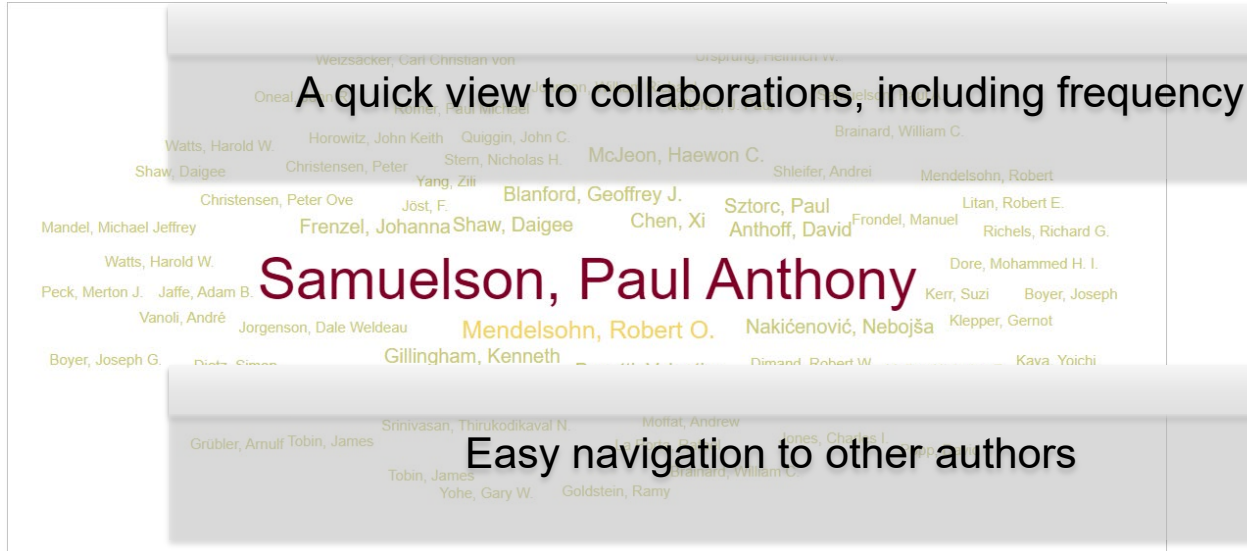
Weizsäcker, Carl Christian von
Ursprung, Heinrich W.

A quick view to collaborations, including frequency

Oneal
Nowell, Paul Michael
Brainard, William C.
Watts, Harold W.
Horowitz, John Keith
Quiggin, John C.
Shaw, Daigee
Christensen, Peter
Stern, Nicholas H.
McJeon, Haewon C.
Shleifer, Andrei
Mendelsohn, Robert
Yang, Zili
Christensen, Peter Ove
Jöst, F.
Blanford, Geoffrey J.
Sztorc, Paul
Litan, Robert E.
Mandel, Michael Jeffrey
Frenzel, Johanna
Shaw, Daigee
Chen, Xi
Anthoff, David
Frondel, Manuel
Richels, Richard G.
Watts, Harold W.
Samuelson, Paul Anthony
Dore, Mohammed H. I.
Peck, Merton J.
Jaffe, Adam B.
Kerr, Suzi
Boyer, Joseph
Vanoli, André
Jorgenson, Dale Weldeau
Mendelsohn, Robert O.
Nakićenović, Nebojša
Klepper, Gernot
Boyer, Joseph G.
Gillingham, Kenneth
Kaya, Yoichi

Srinivasan, Thirukodikaval N.
Moffat, Andrew
Grübler, Arnulf
Tobin, James
Jones, Charles I.

Easy navigation to other authors

Tobin, James
Brainard, William C.
Yohe, Gary W.
Goldstein, Ramy